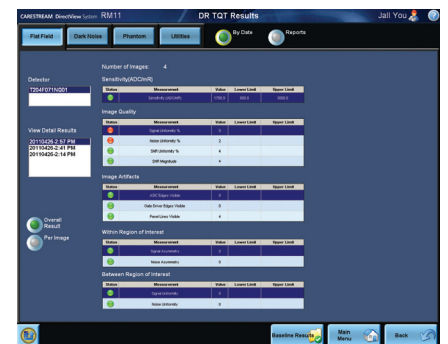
CARESTREAM DirectView System RM11 DR TQT Results Jall You

Flat Field Dark Noise Phantom Utilities By Date Reports

Detector
T354F071NQ01

View Detail Results
20110426-2:57 PM
20110426-2:41 PM
20110426-2:14 PM

Overall Result
Per Image

Number of Images: 4

Sensitivity(ADC/mR)

| Status | Measurement | Value | Lower Limit | Upper Limit |
|---|---|---|---|---|
| | Sensitivity (ADC/mR) | 1795.5 | 850.0 | 5500.0 |

Image Quality

| Status | Measurement | Value | Lower Limit | Upper Limit |
|---|---|---|---|---|
| | Signal Uniformity % | 3 | | |
| | Noise Uniformity % | 2 | | |
| | SNR Uniformity % | 4 | | |
| | SNR Magnitude | 4 | | |

Image Artifacts

| Status | Measurement | Value | Lower Limit | Upper Limit |
|---|---|---|---|---|
| | ASIC Edges Visible | 0 | | |
| | Gate Driver Edges Visible | 0 | | |
| | Panel Lines Visible | 4 | | |

Within Region of Interest

| Status | Measurement | Value | Lower Limit | Upper Limit |
|---|---|---|---|---|
| | Signal Asymmetry | 0 | | |
| | Noise Asymmetry | 0 | | |

Between Region of Interest

| Status | Measurement | Value | Lower Limit | Upper Limit |
|---|---|---|---|---|
| | Signal Uniformity | 0 | | |
| | Noise Uniformity | 0 | | |

Baseline Results Main Menu Back